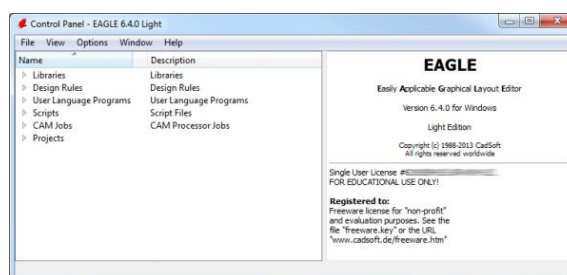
Control Panel - EAGLE 6.4.0 Light

File View Options Window Help

| Name | Description |
|---|---|
| Libraries | Libraries |
| Design Rules | Design Rules |
| User Language Programs | User Language Programs |
| Scripts | Script Files |
| CAM Jobs | CAM Processor Jobs |
| Projects | |

EAGLE

Easily Applicable Graphical Layout Editor

Version 6.4.0 for Windows

Light Edition

Copyright (c) 1988-2013 CadSoft
All rights reserved worldwide

Single User License #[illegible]
FOR EDUCATIONAL USE ONLY!

Registered to:
Freeware license for "non-profit" and evaluation purposes. See the file "freeware.key" or the URL "www.cadsoft.de/freeware.htm"